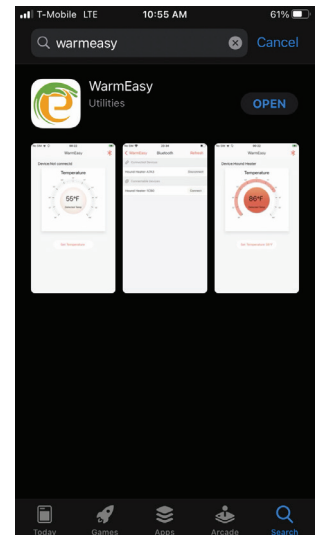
T-Mobile LTE 10:55 AM 61%

warmeasy Cancel

WarmEasy
Utilities
OPEN

WarmEasy
Device Not connect
Temperature
55°F
Set Temperature

WarmEasy Bluetooth Refresh
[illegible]
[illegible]

WarmEasy
Device:Hound Heater
Temperature
86°F
Set Temperature

Today Games Apps Arcade Search